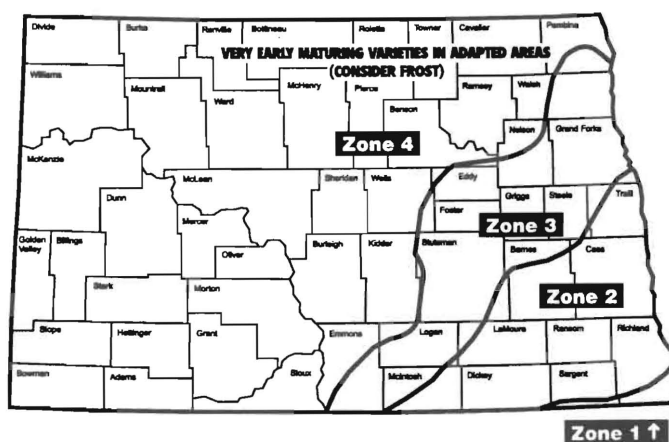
Divide
Burke
Renville
Bottineau
Rolette
Towner
Cavalier
Pembina
VERY EARLY MATURING VARIETIES IN ADAPTED AREAS
(CONSIDER FROST)
Williams
Mountrail
Ward
McHenry
Pierce
Ramsey
Walsh
Benson
Zone 4
Nelson
Grand Forks
McKenzie
McLean
Sheridan
Wells
Eddy
Dunn
Griggs
Steele
Traill
Mercer
Foster
Zone 3
Golden Valley
Billings
Oliver
Burleigh
Kidder
Stutsman
Barnes
Cass
Stark
Morton
Zone 2
Slope
Hettinger
Grant
Emmons
Logan
LaMoure
Ransom
Richland
Bowman
Adams
Sioux
McIntosh
Dickey
Sargent
Zone 1 ↑